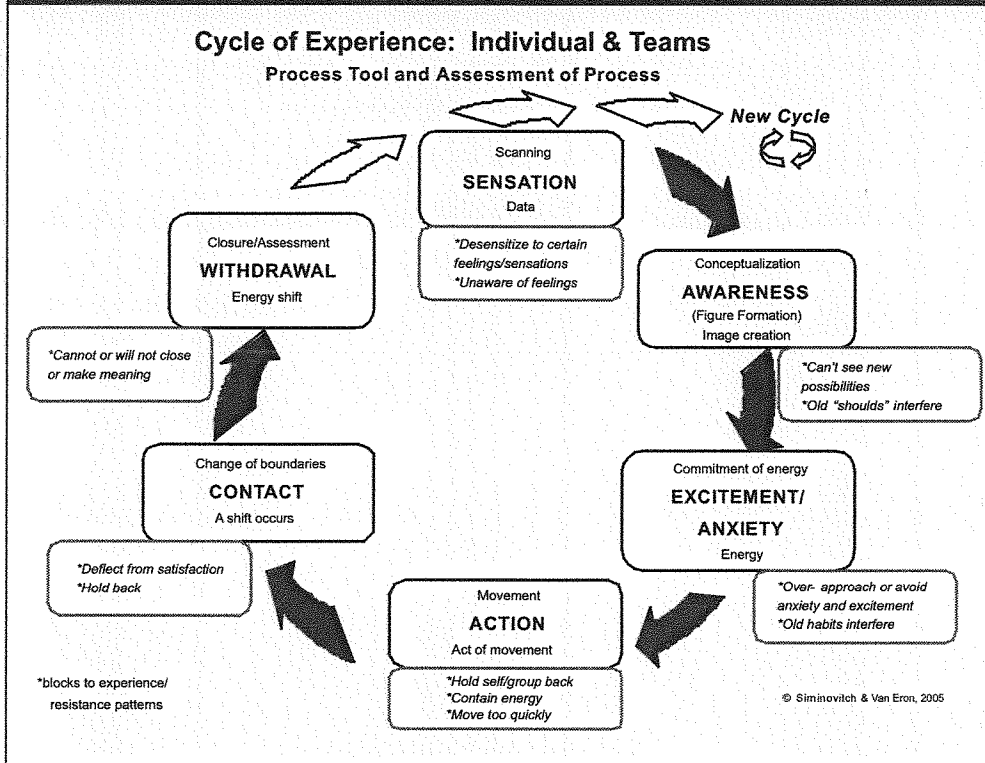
Cycle of Experience: Individual & Teams

Process Tool and Assessment of Process

New Cycle

Scanning
SENSATION
Data

*Desensitize to certain feelings/sensations
*Unaware of feelings

Conceptualization
AWARENESS
(Figure Formation)
Image creation

*Can't see new possibilities
*Old "shoulds" interfere

Commitment of energy
EXCITEMENT/ ANXIETY
Energy

*Over- approach or avoid anxiety and excitement
*Old habits interfere

Movement
ACTION
Act of movement

*Hold self/group back
*Contain energy
*Move too quickly

Change of boundaries
CONTACT
A shift occurs

*Deflect from satisfaction
*Hold back

Closure/Assessment
WITHDRAWAL
Energy shift

*Cannot or will not close or make meaning

*blocks to experience/ resistance patterns

© Siminovitch & Van Eron, 2005